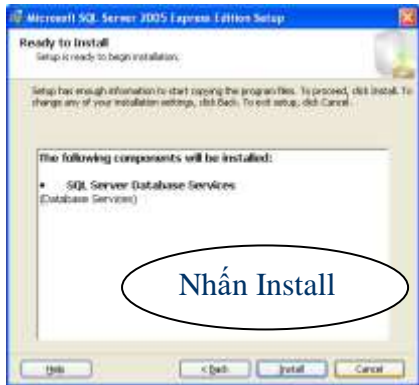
Microsoft SQL Server 2005 Express Edition Setup

Ready to Install
Setup is ready to begin installation.

Setup has enough information to start copying the program files. To proceed, click Install. To change any of your installation settings, click Back. To exit setup, click Cancel.

The following components will be installed:

• SQL Server Database Services
(Database Services)

Nhấn Install

Help
< Back
Install
Cancel